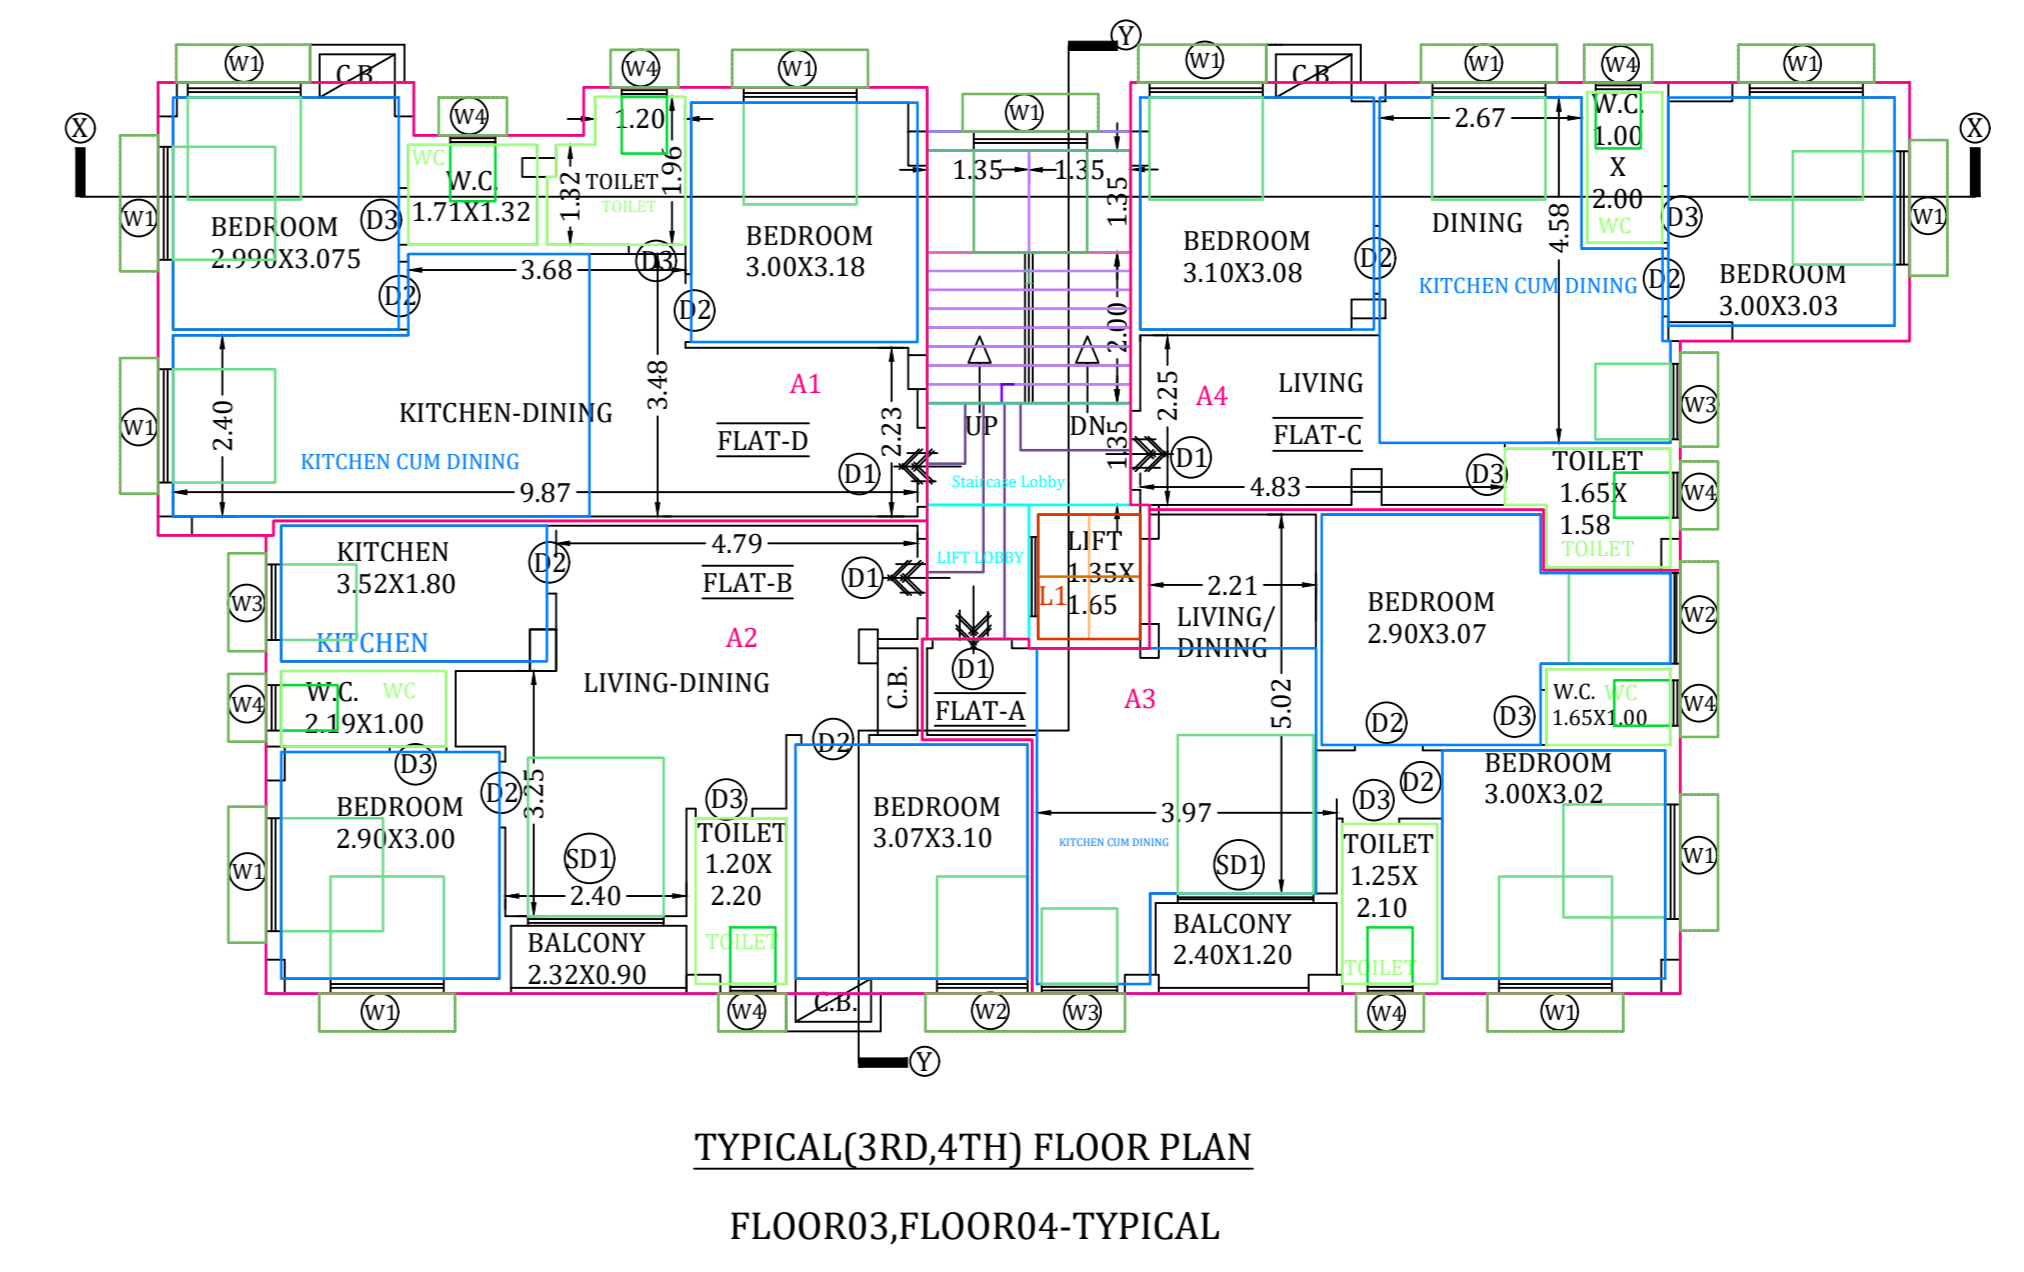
W1 C.B W4 W4 1.20 W1 Y W1 W1 C.B W1 W4 W1

X W1 BEDROOM 2.990X3.075 D3 WC W.C. 1.71X1.32 1.32 TOILET TOILET 1.96 BEDROOM 3.00X3.18 1.35 1.35 1.35 BEDROOM 3.10X3.08 D2 2.67 DINING W.C. 1.00 X 2.00 WC D3 BEDROOM 3.00X3.03 W1 X

3.68 D3 D2 D2 2.00 KITCHEN CUM DINING 4.58 D2

W1 2.40 KITCHEN-DINING KITCHEN CUM DINING 3.48 A1 FLAT-D 2.23 D1 UP DN 1.35 D1 2.25 A4 LIVING FLAT-C W3

9.87 Staircase Lobby 4.83 D3 TOILET 1.65X 1.58 TOILET W4

KITCHEN 3.52X1.80 D2 4.79 FLAT-B D1 LIFT LOBBY LIFT 1.35X 1.65 L1 2.21 LIVING/ DINING BEDROOM 2.90X3.07 W2 W3 KITCHEN A2

W4 W.C. WC 2.19X1.00 LIVING-DINING C.B. D1 FLAT-A A3 5.02 D2 D3 W.C. WC 1.65X1.00 W4

D3 D2 3.25 D2 BEDROOM 3.00X3.02 D3 D2

W1 BEDROOM 2.90X3.00 SD1 D3 TOILET 1.20X 2.20 BEDROOM 3.07X3.10 3.97 KITCHEN CUM DINING SD1 TOILET 1.25X 2.10 W1

2.40 BALCONY 2.32X0.90 TOILET BALCONY 2.40X1.20 TOILET

W1 W4 C.B. W2 W3 W4 W1 Y

TYPICAL(3RD,4TH) FLOOR PLAN

FLOOR03,FLOOR04-TYPICAL